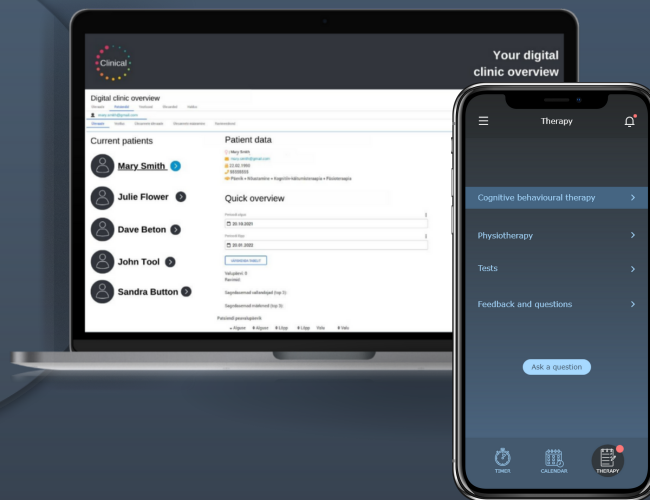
Clinical

Your digital clinic overview

Digital clinic overview

mary.smith@gmail.com

Current patients

Mary Smith

Julie Flower

Dave Beton

John Tool

Sandra Button

Patient data

Mary Smith

mary.smith@gmail.com

21.02.1990

Quick overview

20.10.2021

20.01.2022

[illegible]

Therapy

Cognitive behavioural therapy

Physiotherapy

Tests

Feedback and questions

Ask a question

TIMER

CALENDAR

THERAPY